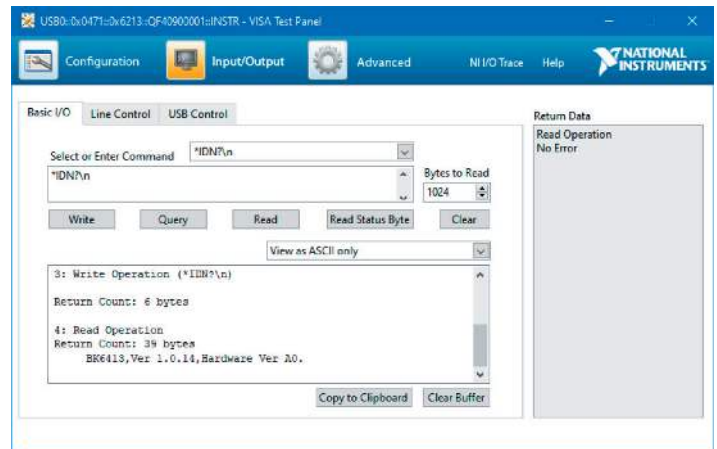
USB0::0x0471::0x6213::QF40900001::INSTR - VISA Test Panel

Configuration
Input/Output
Advanced
NI I/O Trace
Help
NATIONAL INSTRUMENTS

Basic I/O
Line Control
USB Control

Select or Enter Command
*IDN?\n
*IDN?\n
Bytes to Read
1024

Write
Query
Read
Read Status Byte
Clear

View as ASCII only

3: Write Operation (*IDN?\n)

Return Count: 6 bytes

4: Read Operation
Return Count: 39 bytes
BK6413,Ver 1.0.14,Hardware Ver A0.

Copy to Clipboard
Clear Buffer

Return Data
Read Operation
No Error